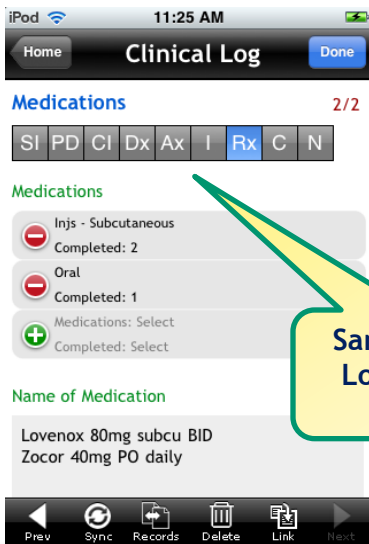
iPod 11:25 AM

Home Clinical Log Done

Medications 2/2

SI PD CI Dx Ax I Rx C N

Medications

Injs - Subcutaneous
Completed: 2

Oral
Completed: 1

Medications: Select
Completed: Select

Sar
Lo

Name of Medication

Lovenox 80mg subcu BID
Zocor 40mg PO daily

Prev Sync Records Delete Link Next